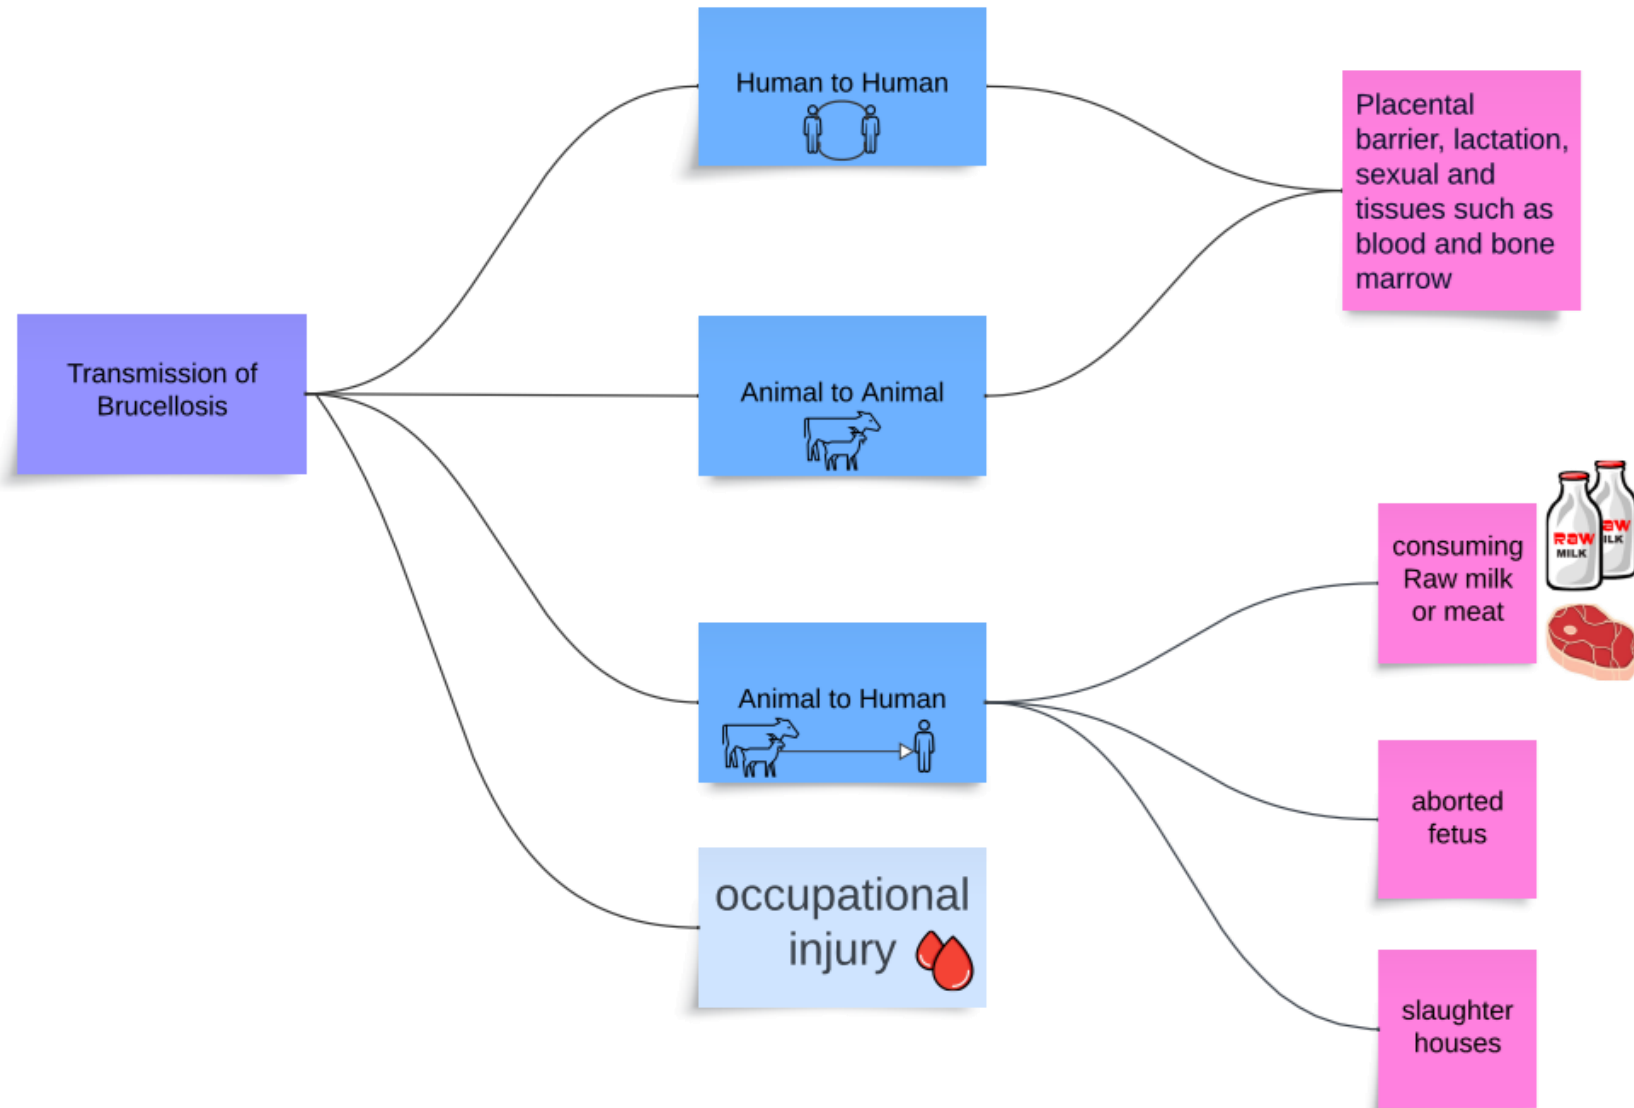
Transmission of Brucellosis

Human to Human

Animal to Animal

Animal to Human

occupational injury

Placental barrier, lactation, sexual and tissues such as blood and bone marrow

consuming Raw milk or meat

RAW MILK

aw ILK

aborted fetus

slaughter houses